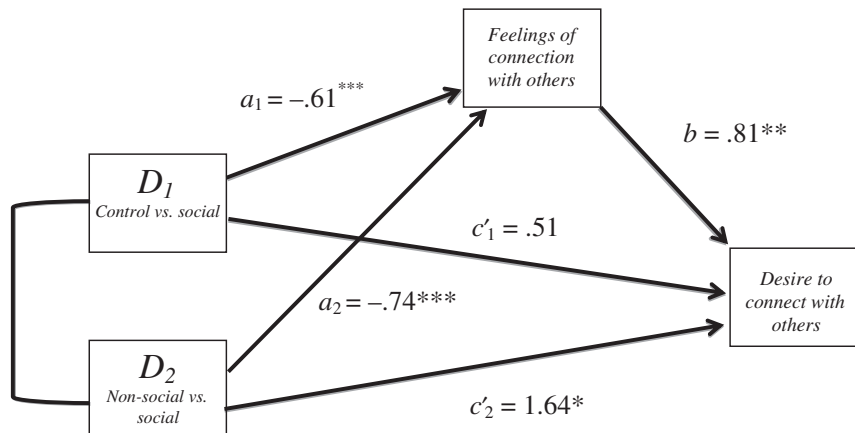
Feelings of connection with others

$a_1 = -.61^{***}$

$b = .81^{**}$

$D_1$
Control vs. social

$c'_1 = .51$

Desire to connect with others

$a_2 = -.74^{***}$

$D_2$
Non-social vs. social

$c'_2 = 1.64^{*}$